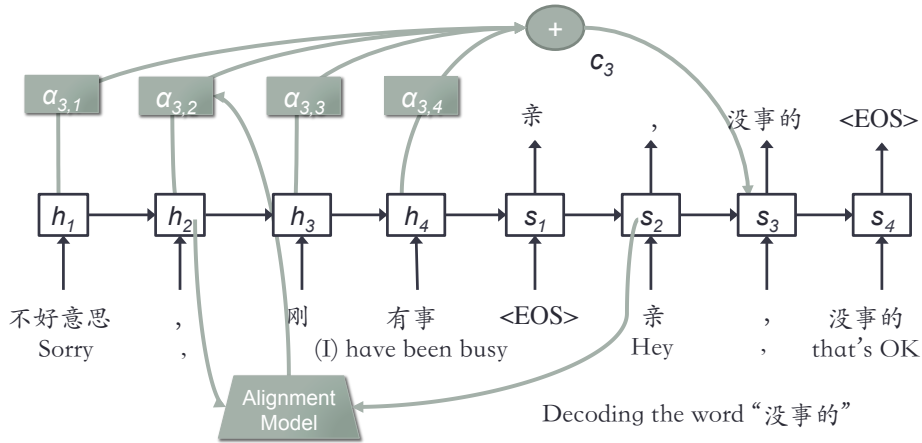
+

$c_3$

$\alpha_{3,1}$ $\alpha_{3,2}$ $\alpha_{3,3}$ $\alpha_{3,4}$

亲 , 没事的 <EOS>

$h_1$ $h_2$ $h_3$ $h_4$ $s_1$ $s_2$ $s_3$ $s_4$

不好意思 , 刚 有事 <EOS> 亲 , 没事的

Sorry , (I) have been busy Hey , that's OK

Alignment Model

Decoding the word "没事的"